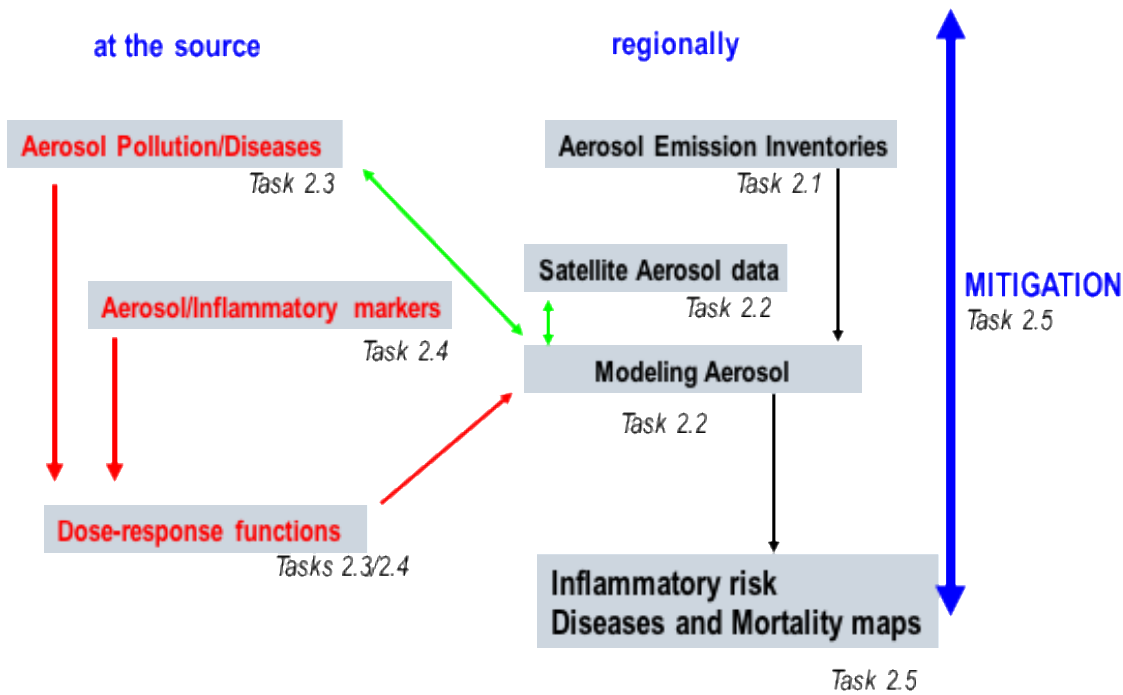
at the source

regionally

Aerosol Pollution/Diseases
Task 2.3

Aerosol Emission Inventories
Task 2.1

Satellite Aerosol data
Task 2.2

MITIGATION
Task 2.5

Aerosol/Inflammatory markers
Task 2.4

Modeling Aerosol
Task 2.2

Dose-response functions
Tasks 2.3/2.4

Inflammatory risk
Diseases and Mortality maps

Task 2.5